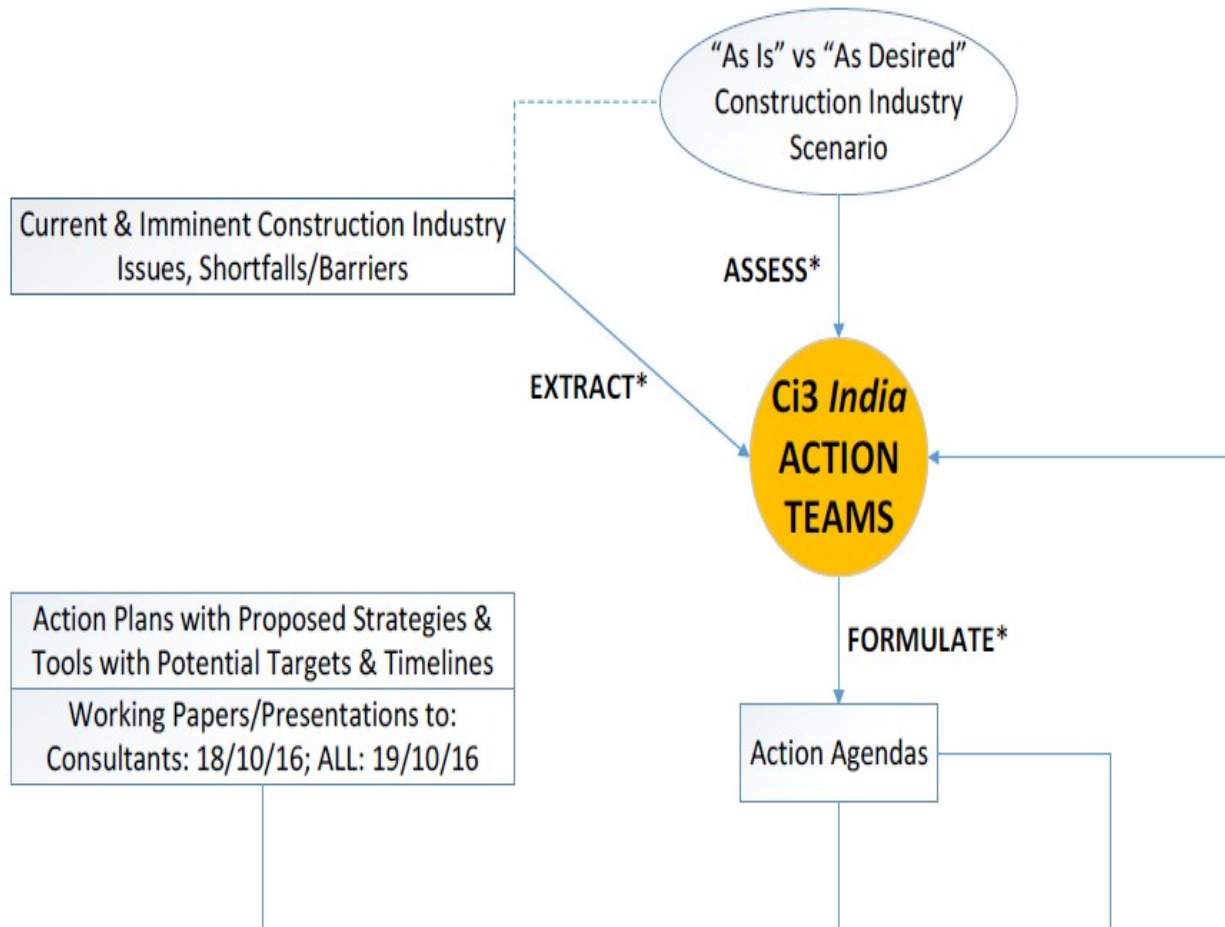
"As Is" vs "As Desired" Construction Industry Scenario

Current & Imminent Construction Industry Issues, Shortfalls/Barriers

ASSESS*

EXTRACT*

Ci3 *India* ACTION TEAMS

Action Plans with Proposed Strategies & Tools with Potential Targets & Timelines

Working Papers/Presentations to: Consultants: 18/10/16; ALL: 19/10/16

FORMULATE*

Action Agendas